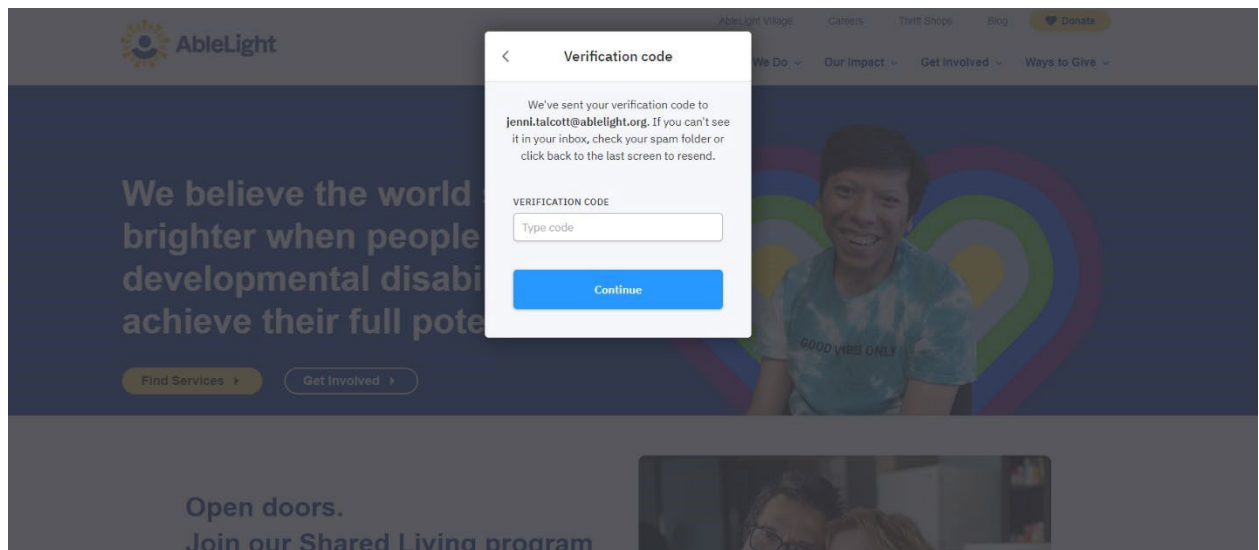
AbleLight

AbleLight Village Careers Thrift Shops Blog Donate

We Do Our Impact Get Involved Ways to Give

<

Verification code

We've sent your verification code to jenni.talcott@ablelight.org. If you can't see it in your inbox, check your spam folder or click back to the last screen to resend.

VERIFICATION CODE

Type code

Continue

We believe the world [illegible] brighter when people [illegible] developmental disabi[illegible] achieve their full pote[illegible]

Find Services ›

Get Involved ›

GOOD VIBES ONLY

Open doors.

Join our Shared Living program